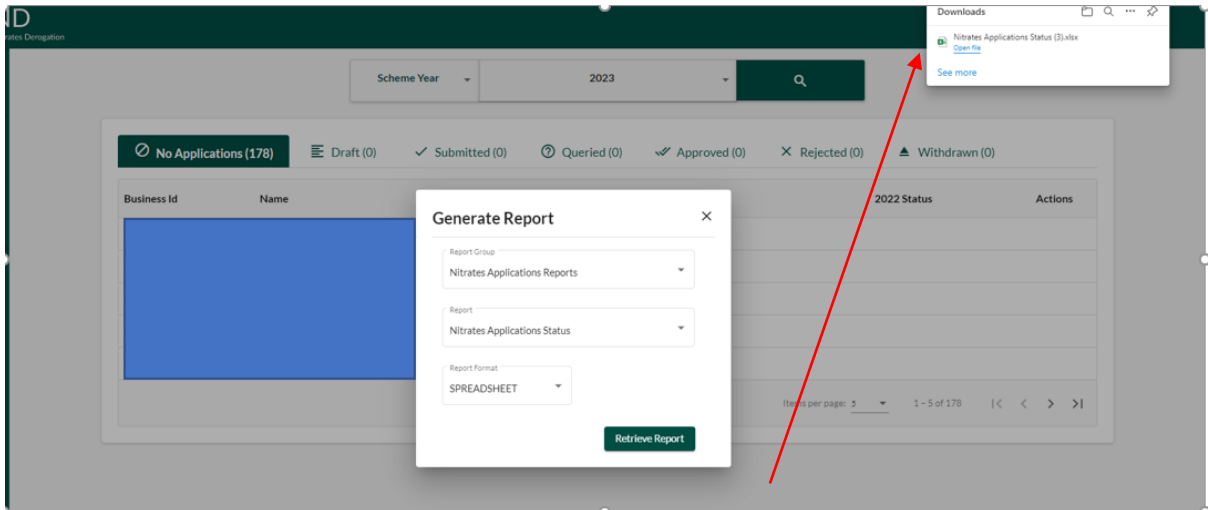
ND
rates Derogation

Downloads
Nitrates Applications Status (3).xlsx
Open file
See more

Scheme Year
2023

No Applications (178)
Draft (0)
Submitted (0)
Queried (0)
Approved (0)
Rejected (0)
Withdrawn (0)

Business Id
Name
2022 Status
Actions

Generate Report
Report Group
Nitrates Applications Reports
Report
Nitrates Applications Status
Report Format
SPREADSHEET
Retrieve Report

Items per page: 5
1 – 5 of 178